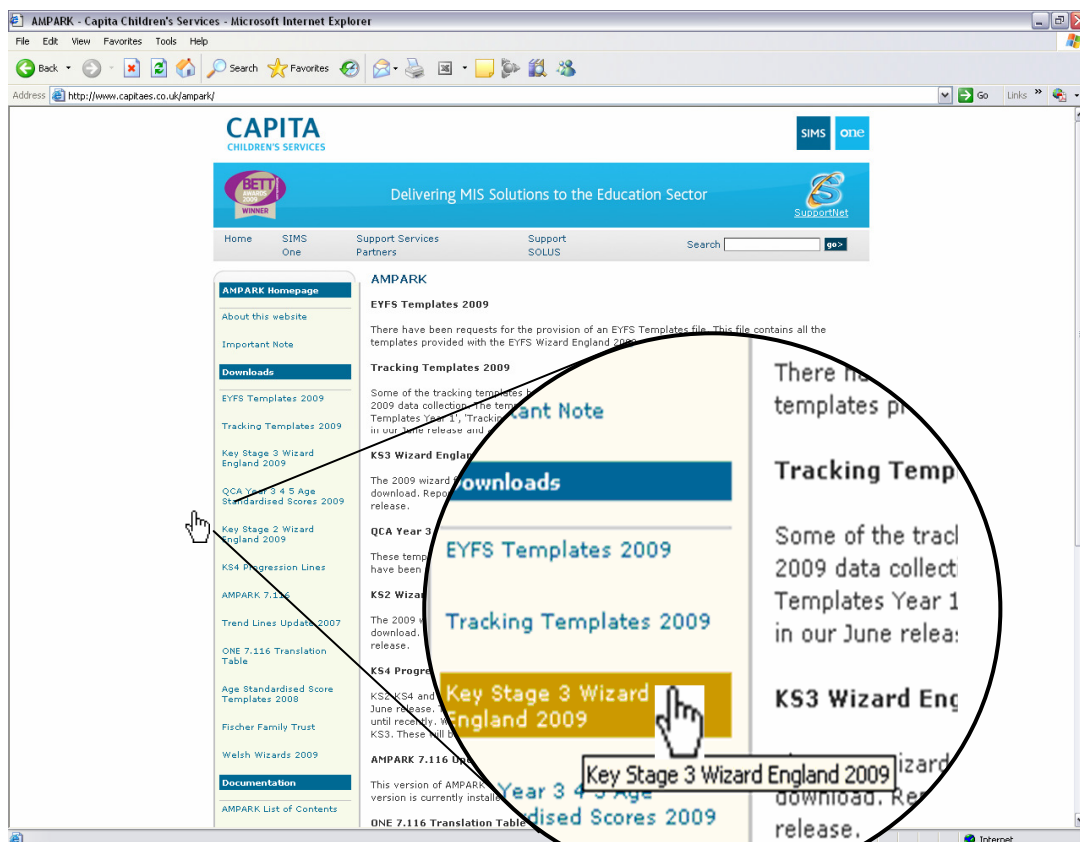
AMPARK - Capita Children's Services - Microsoft Internet Explorer

File Edit View Favorites Tools Help

Back Search Favorites

Address http://www.capitaes.co.uk/ampark/ Go Links

CAPITA
CHILDREN'S SERVICES

SIMS one

BETT AWARDS 2009 WINNER

Delivering MIS Solutions to the Education Sector

SupportNet

Home SIMS One Support Services Partners Support SOLUS Search go>

AMPARK Homepage
About this website
Important Note
Downloads
EYFS Templates 2009
Tracking Templates 2009
Key Stage 3 Wizard England 2009
QCA Year 3 4 5 Age Standardised Scores 2009
Key Stage 2 Wizard England 2009
KS4 Progression Lines
AMPARK 7.116
Trend Lines Update 2007
ONE 7.116 Translation Table
Age Standardised Score Templates 2008
Fischer Family Trust
Welsh Wizards 2009
Documentation
AMPARK List of Contents

AMPARK

EYFS Templates 2009

There have been requests for the provision of an EYFS Templates file. This file contains all the templates provided with the EYFS Wizard England 2009

Tracking Templates 2009

Some of the tracking templates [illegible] 2009 data collection. The tem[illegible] Templates Year 1', 'Trackin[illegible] in our June release and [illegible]

KS3 Wizard Englan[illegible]

The 2009 wizard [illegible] download. Repo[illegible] release.

QCA Year 3 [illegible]

These temp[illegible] have been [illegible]

KS2 Wiza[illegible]

The 2009 w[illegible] download. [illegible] release.

KS4 Progr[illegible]

KS2-KS4 and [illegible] June release. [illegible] until recently. W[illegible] KS3. These will b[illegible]

AMPARK 7.116 Up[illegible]

This version of AMPARK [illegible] version is currently installe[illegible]

ONE 7.116 Translation Table

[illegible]ant Note

Downloads

EYFS Templates 2009

Tracking Templates 2009

Key Stage 3 Wizard England 2009

Key Stage 3 Wizard England 2009

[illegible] Year 3 4 5 Age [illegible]dised Scores 2009

There h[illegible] templates p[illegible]

Tracking Temp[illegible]

Some of the trac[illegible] 2009 data collec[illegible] Templates Year 1 in our June relea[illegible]

KS3 Wizard En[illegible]

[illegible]izard download. Re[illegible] release.

Internet